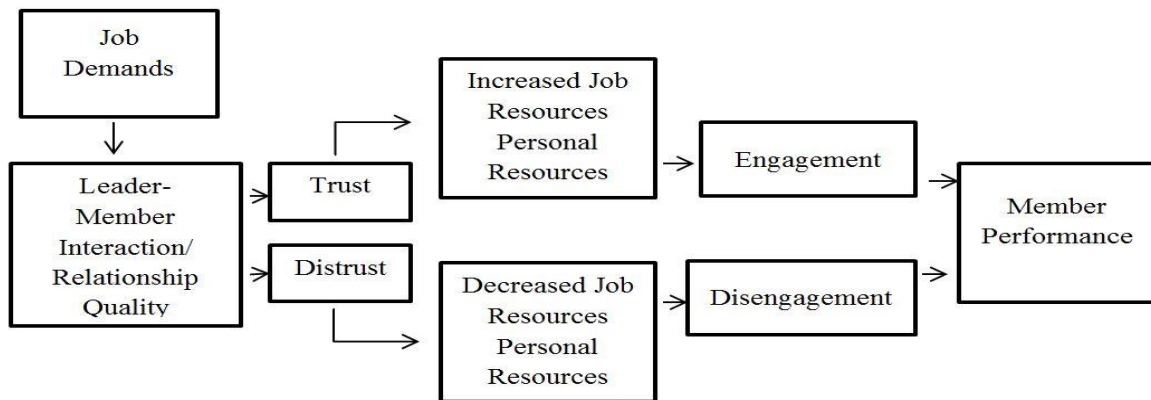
Job Demands

Leader-Member Interaction/ Relationship Quality

Trust

Distrust

Increased Job Resources Personal Resources

Decreased Job Resources Personal Resources

Engagement

Disengagement

Member Performance